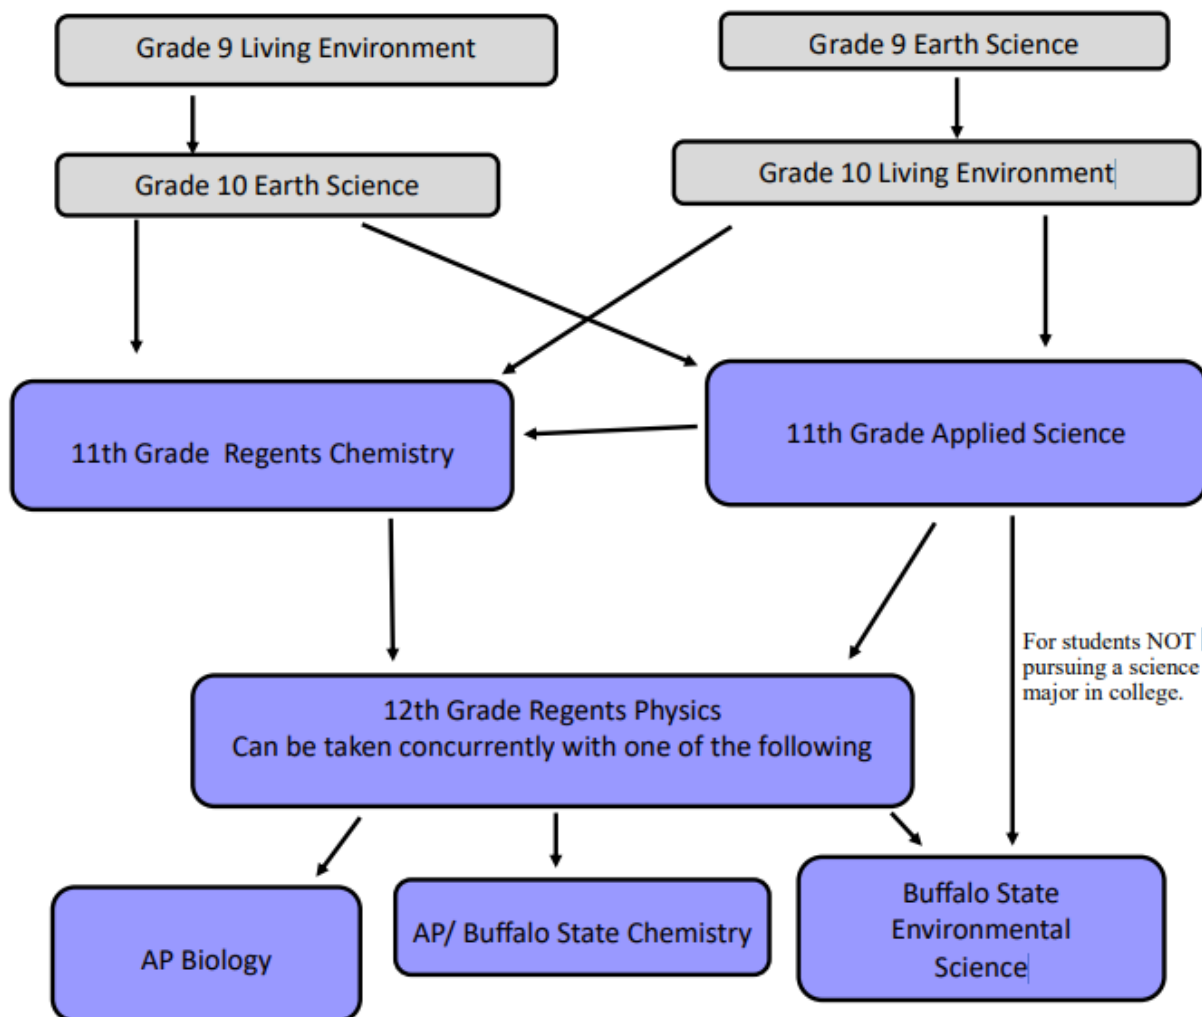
Grade 9 Living Environment

Grade 9 Earth Science

Grade 10 Earth Science

Grade 10 Living Environment

11th Grade Regents Chemistry

11th Grade Applied Science

For students NOT pursuing a science major in college.

12th Grade Regents Physics
Can be taken concurrently with one of the following

AP Biology

AP/ Buffalo State Chemistry

Buffalo State Environmental Science